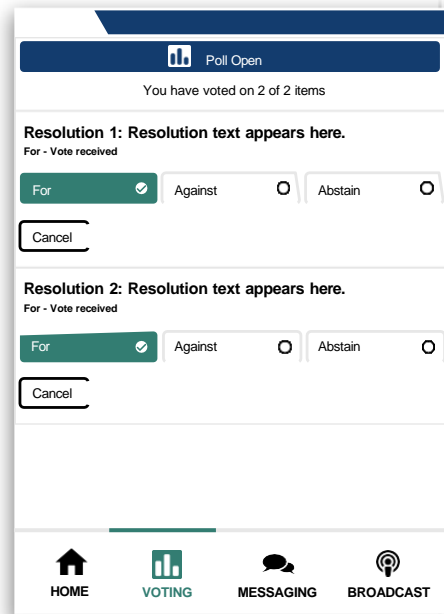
Poll Open

You have voted on 2 of 2 items

Resolution 1: Resolution text appears here.
For - Vote received

For
Against
Abstain

Cancel

Resolution 2: Resolution text appears here.
For - Vote received

For
Against
Abstain

Cancel

HOME
VOTING
MESSAGING
BROADCAST